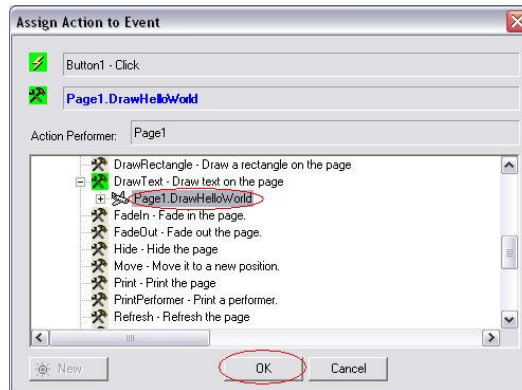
Assign Action to Event

Button1 - Click

Page1.DrawHelloWorld

Action Performer: Page1

DrawRectangle - Draw a rectangle on the page
DrawText - Draw text on the page
Page1.DrawHelloWorld
FadeIn - Fade in the page.
FadeOut - Fade out the page.
Hide - Hide the page
Move - Move it to a new position.
Print - Print the page
PrintPerformer - Print a performer.
Refresh - Refresh the page

New
OK
Cancel